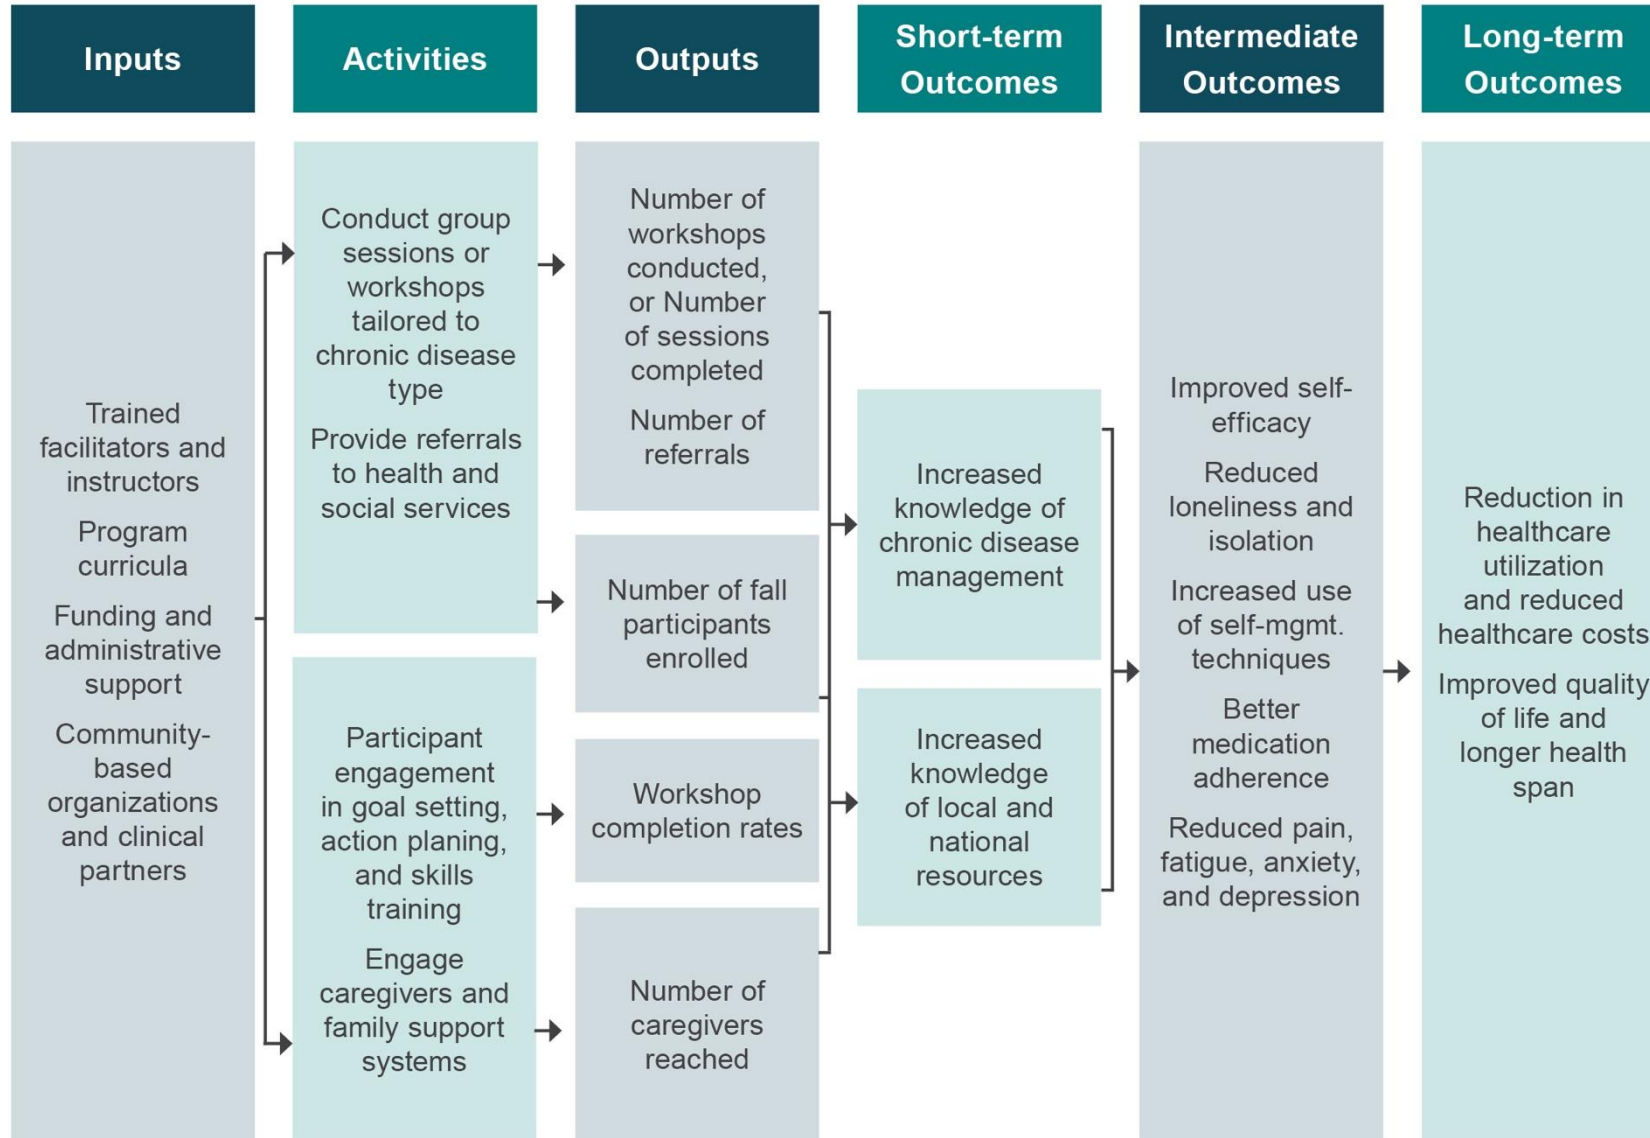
Inputs

Activities

Outputs

Short-term Outcomes

Intermediate Outcomes

Long-term Outcomes

Trained facilitators and instructors

Program curricula

Funding and administrative support

Community-based organizations and clinical partners

Conduct group sessions or workshops tailored to chronic disease type

Provide referrals to health and social services

Participant engagement in goal setting, action planing, and skills training

Engage caregivers and family support systems

Number of workshops conducted, or Number of sessions completed

Number of referrals

Number of fall participants enrolled

Workshop completion rates

Number of caregivers reached

Increased knowledge of chronic disease management

Increased knowledge of local and national resources

Improved self-efficacy

Reduced loneliness and isolation

Increased use of self-mgmt. techniques

Better medication adherence

Reduced pain, fatigue, anxiety, and depression

Reduction in healthcare utilization and reduced healthcare costs

Improved quality of life and longer health span